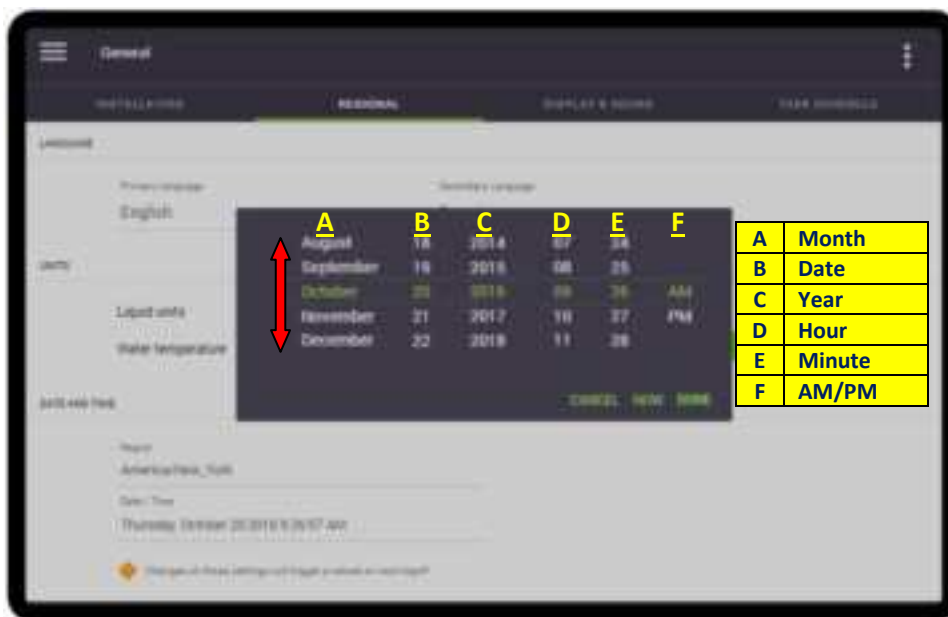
General

INSTALLATION REGIONAL DISPLAY & SOUND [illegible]

LANGUAGE

Primary language
English

Secondary language

UNITS

Liquid units

Water temperature

DATE AND TIME

Region
America/New_York

Date / Time
Thursday, October 20 2016 9:26:57 AM

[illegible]

| A | B | C | D | E | F |
|---|---|---|---|---|---|
| August | 18 | 2014 | 07 | 24 | |
| September | 19 | 2015 | 08 | 25 | |
| October | 20 | 2016 | 09 | 26 | AM |
| November | 21 | 2017 | 10 | 27 | PM |
| December | 22 | 2018 | 11 | 28 | |

CANCEL NOW DONE

| A | Month |
|---|---|
| B | Date |
| C | Year |
| D | Hour |
| E | Minute |
| F | AM/PM |